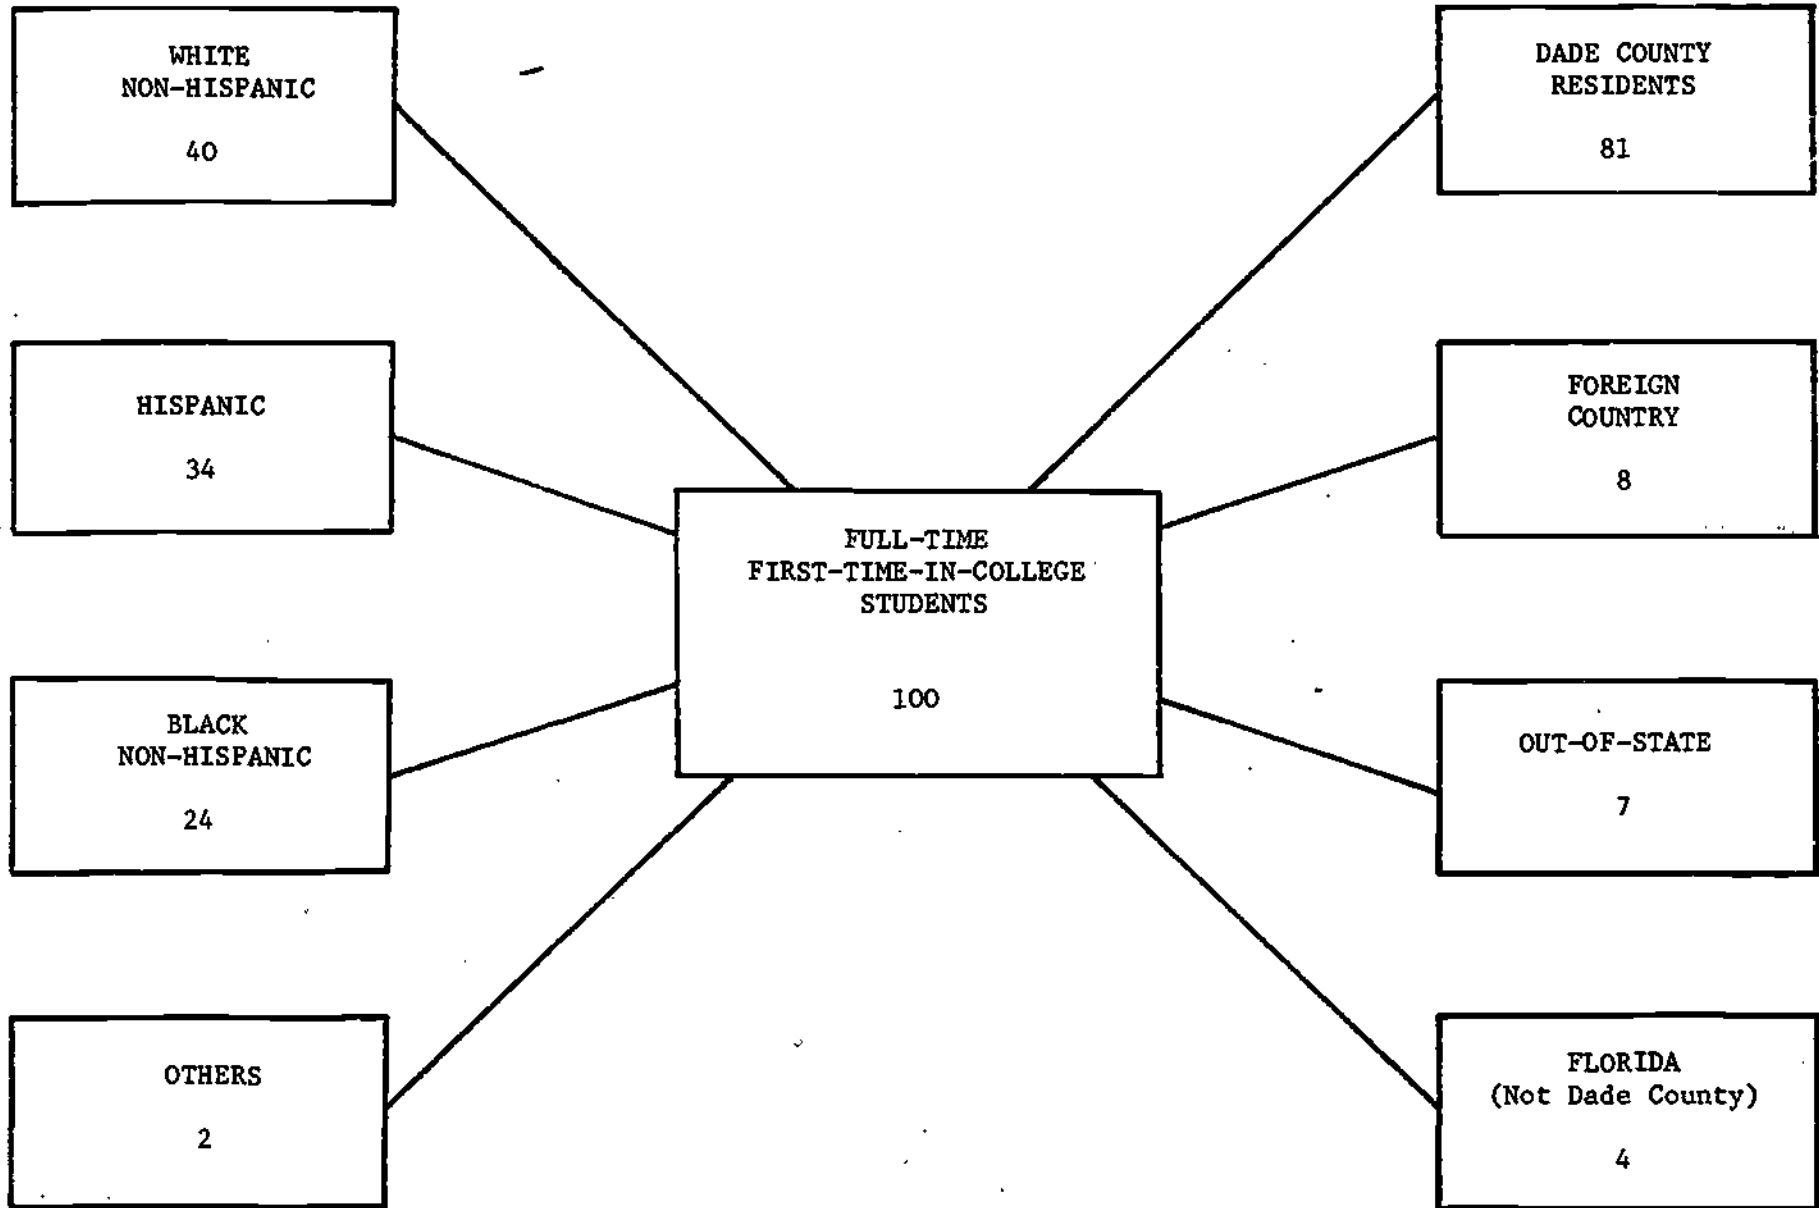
WHITE NON-HISPANIC

40

DADE COUNTY RESIDENTS

81

HISPANIC

34

FOREIGN COUNTRY

8

FULL-TIME FIRST-TIME-IN-COLLEGE STUDENTS

100

BLACK NON-HISPANIC

24

OUT-OF-STATE

7

OTHERS

2

FLORIDA (Not Dade County)

4